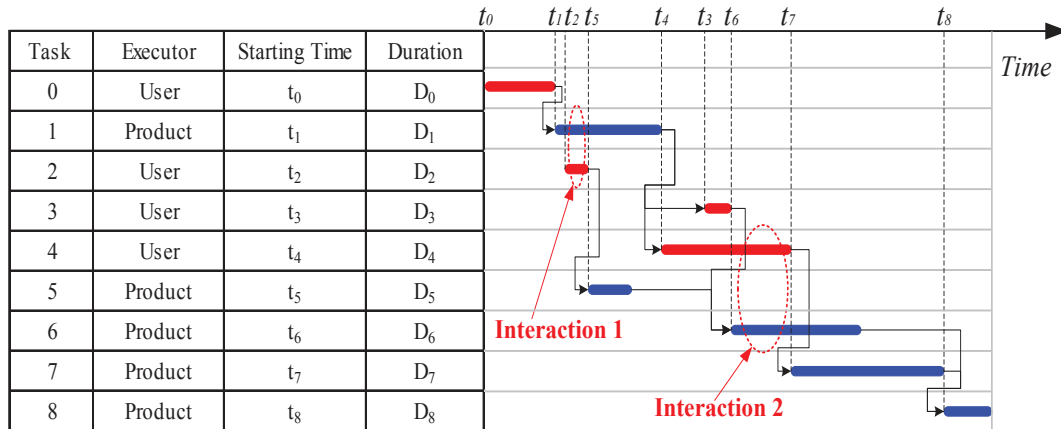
| Task | Executor | Starting Time | Duration |
|---|---|---|---|
| 0 | User | $t_0$ | $D_0$ |
| 1 | Product | $t_1$ | $D_1$ |
| 2 | User | $t_2$ | $D_2$ |
| 3 | User | $t_3$ | $D_3$ |
| 4 | User | $t_4$ | $D_4$ |
| 5 | Product | $t_5$ | $D_5$ |
| 6 | Product | $t_6$ | $D_6$ |
| 7 | Product | $t_7$ | $D_7$ |
| 8 | Product | $t_8$ | $D_8$ |

$t_0$ $t_1$ $t_2$ $t_5$ $t_4$ $t_3$ $t_6$ $t_7$ $t_8$

Time

Interaction 1

Interaction 2